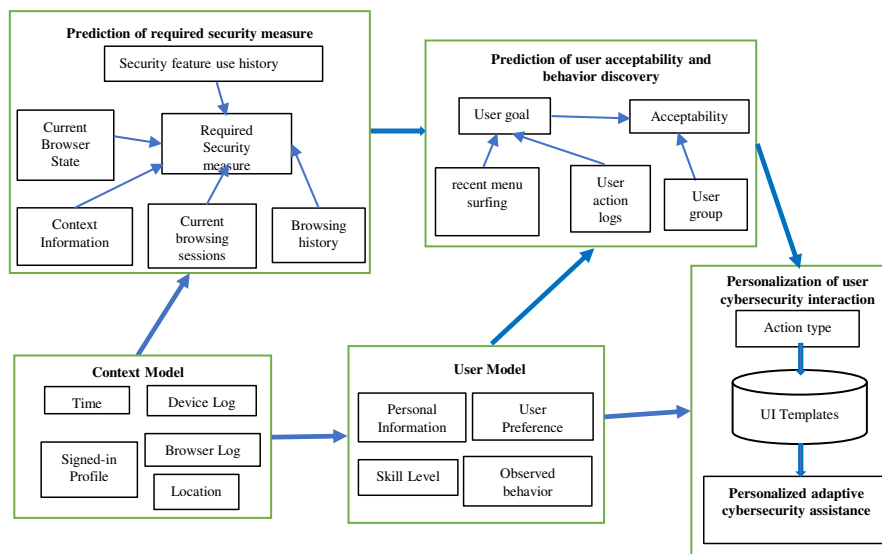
Prediction of required security measure

Security feature use history

Current Browser State

Required Security measure

Context Information

Current browsing sessions

Browsing history

Prediction of user acceptability and behavior discovery

User goal

Acceptability

recent menu surfing

User action logs

User group

Personalization of user cybersecurity interaction

Action type

UI Templates

Personalized adaptive cybersecurity assistance

Context Model

Time

Device Log

Signed-in Profile

Browser Log

Location

User Model

Personal Information

User Preference

Skill Level

Observed behavior